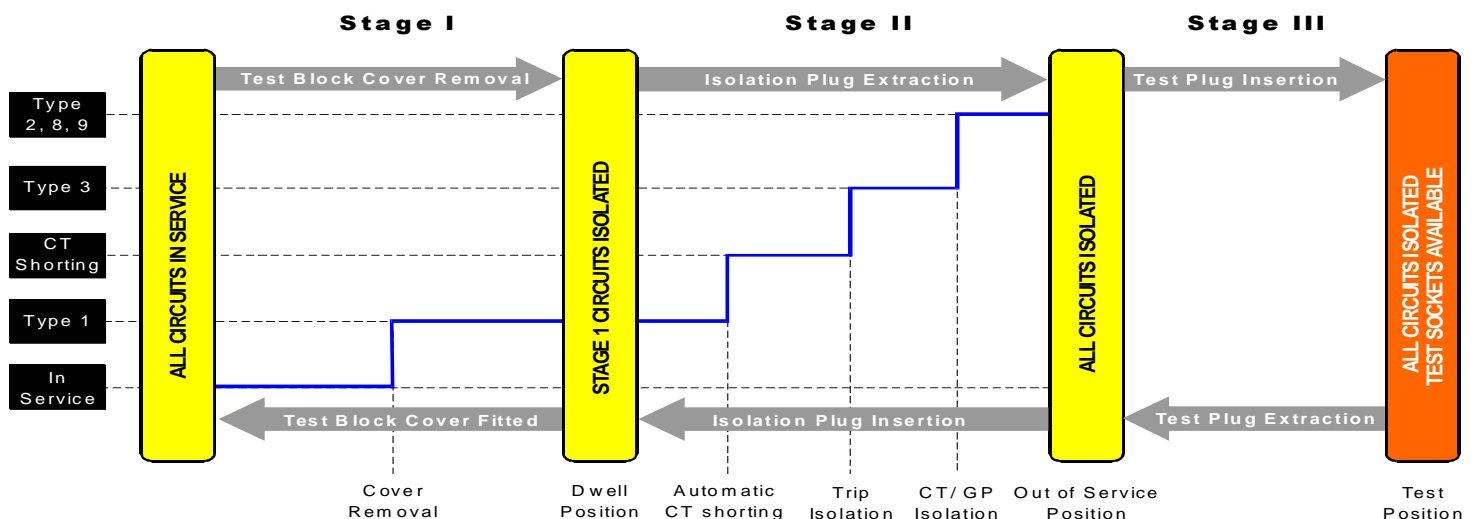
Stage I

Stage II

Stage III

Test Block Cover Removal

Isolation Plug Extraction

Test Plug Insertion

Type 2, 8, 9

Type 3

CT Shorting

Type 1

In Service

ALL CIRCUITS IN SERVICE

STAGE 1 CIRCUITS ISOLATED

ALL CIRCUITS ISOLATED

ALL CIRCUITS ISOLATED TEST SOCKETS AVAILABLE

Test Block Cover Fitted

Isolation Plug Insertion

Test Plug Extraction

Cover Removal

Dwell Position

Automatic CT shorting

Trip Isolation

CT/GP Isolation

Out of Service Position

Test Position